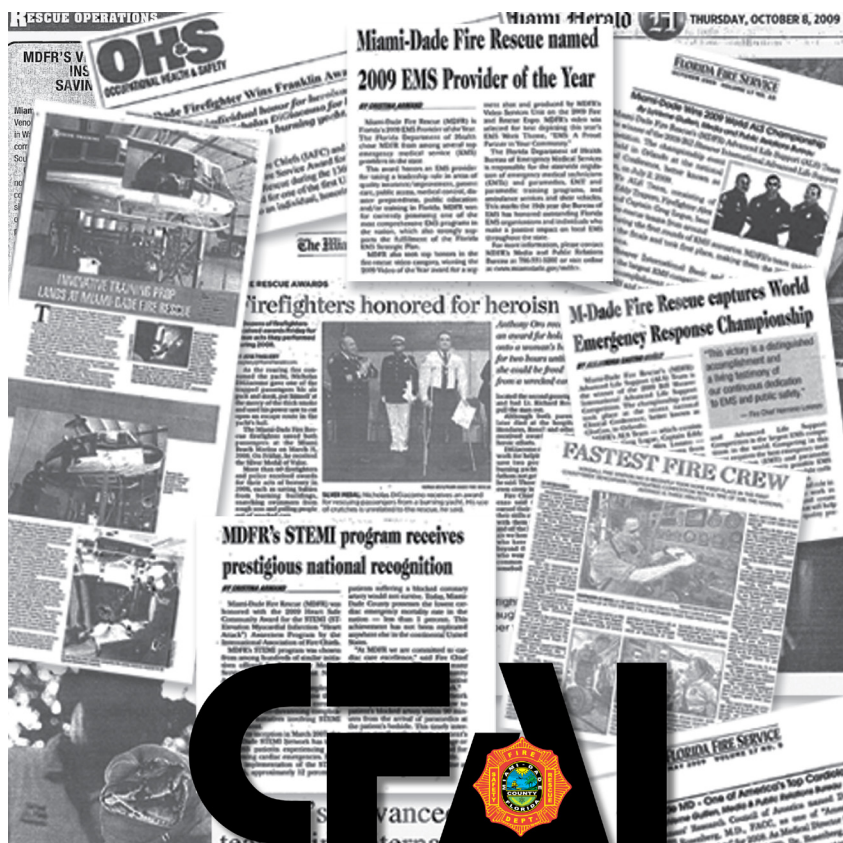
RESCUE OPERATIONS

MDFR'S V
INS
SAVIN

OH&S
OCCUPATIONAL HEALTH & SAFETY

Dade Firefighter Wins Franklin Award

Miami Herald
THURSDAY, OCTOBER 8, 2009

Miami-Dade Fire Rescue named 2009 EMS Provider of the Year

FLORIDA FIRE SERVICE

INNOVATIVE TRAINING PROP LANDS AT MIAMI-DADE FIRE RESCUE

The Miami

RESCUE AWARDS

Firefighters honored for heroism

M-Dade Fire Rescue captures World Emergency Response Championship

"This victory is a distinguished accomplishment and a living testimony of our continuous dedication to EMS and public safety."

FASTEST FIRE CREW

MDFR's STEMI program receives prestigious national recognition

FLORIDA FIRE SERVICE

vance

CFAI

FIRE RESCUE MIAMI-DADE COUNTY FLORIDA DEPT.